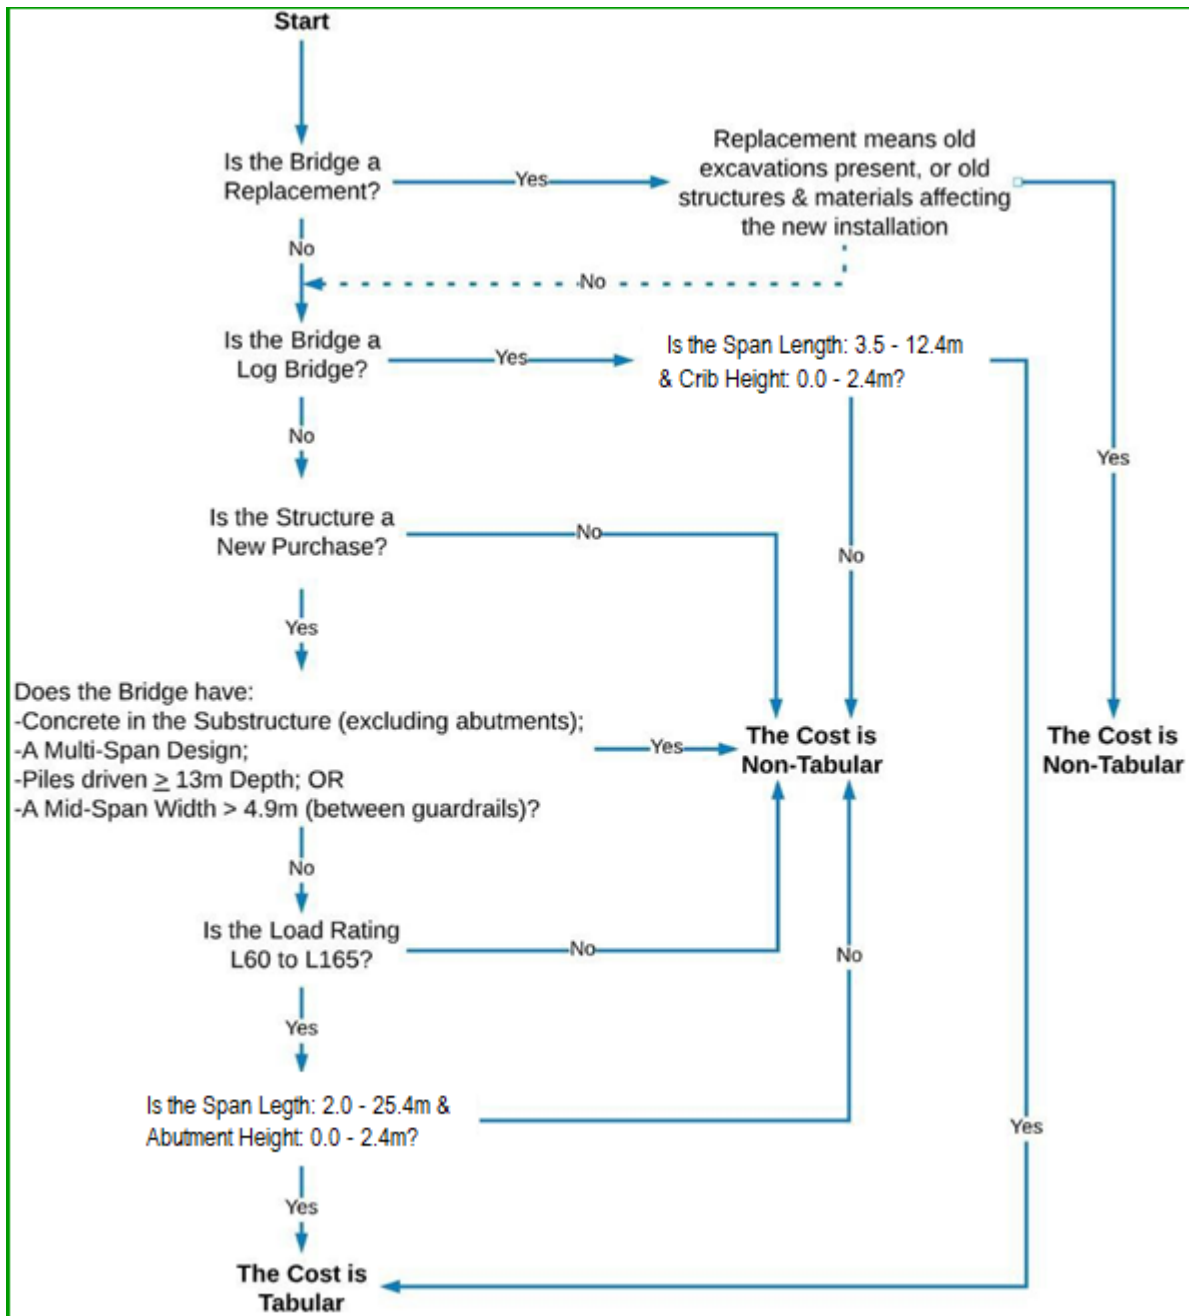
Start

Is the Bridge a Replacement?

Yes

Replacement means old excavations present, or old structures & materials affecting the new installation

No

No

Is the Bridge a Log Bridge?

Yes

Is the Span Length: 3.5 - 12.4m & Crib Height: 0.0 - 2.4m?

No

Yes

Is the Structure a New Purchase?

No

No

Yes

Does the Bridge have:
-Concrete in the Substructure (excluding abutments);
-A Multi-Span Design;
-Piles driven $\geq$ 13m Depth; OR
-A Mid-Span Width > 4.9m (between guardrails)?

Yes

The Cost is Non-Tabular

The Cost is Non-Tabular

No

Is the Load Rating L60 to L165?

No

No

Yes

Is the Span Legth: 2.0 - 25.4m & Abutment Height: 0.0 - 2.4m?

Yes

Yes

The Cost is Tabular